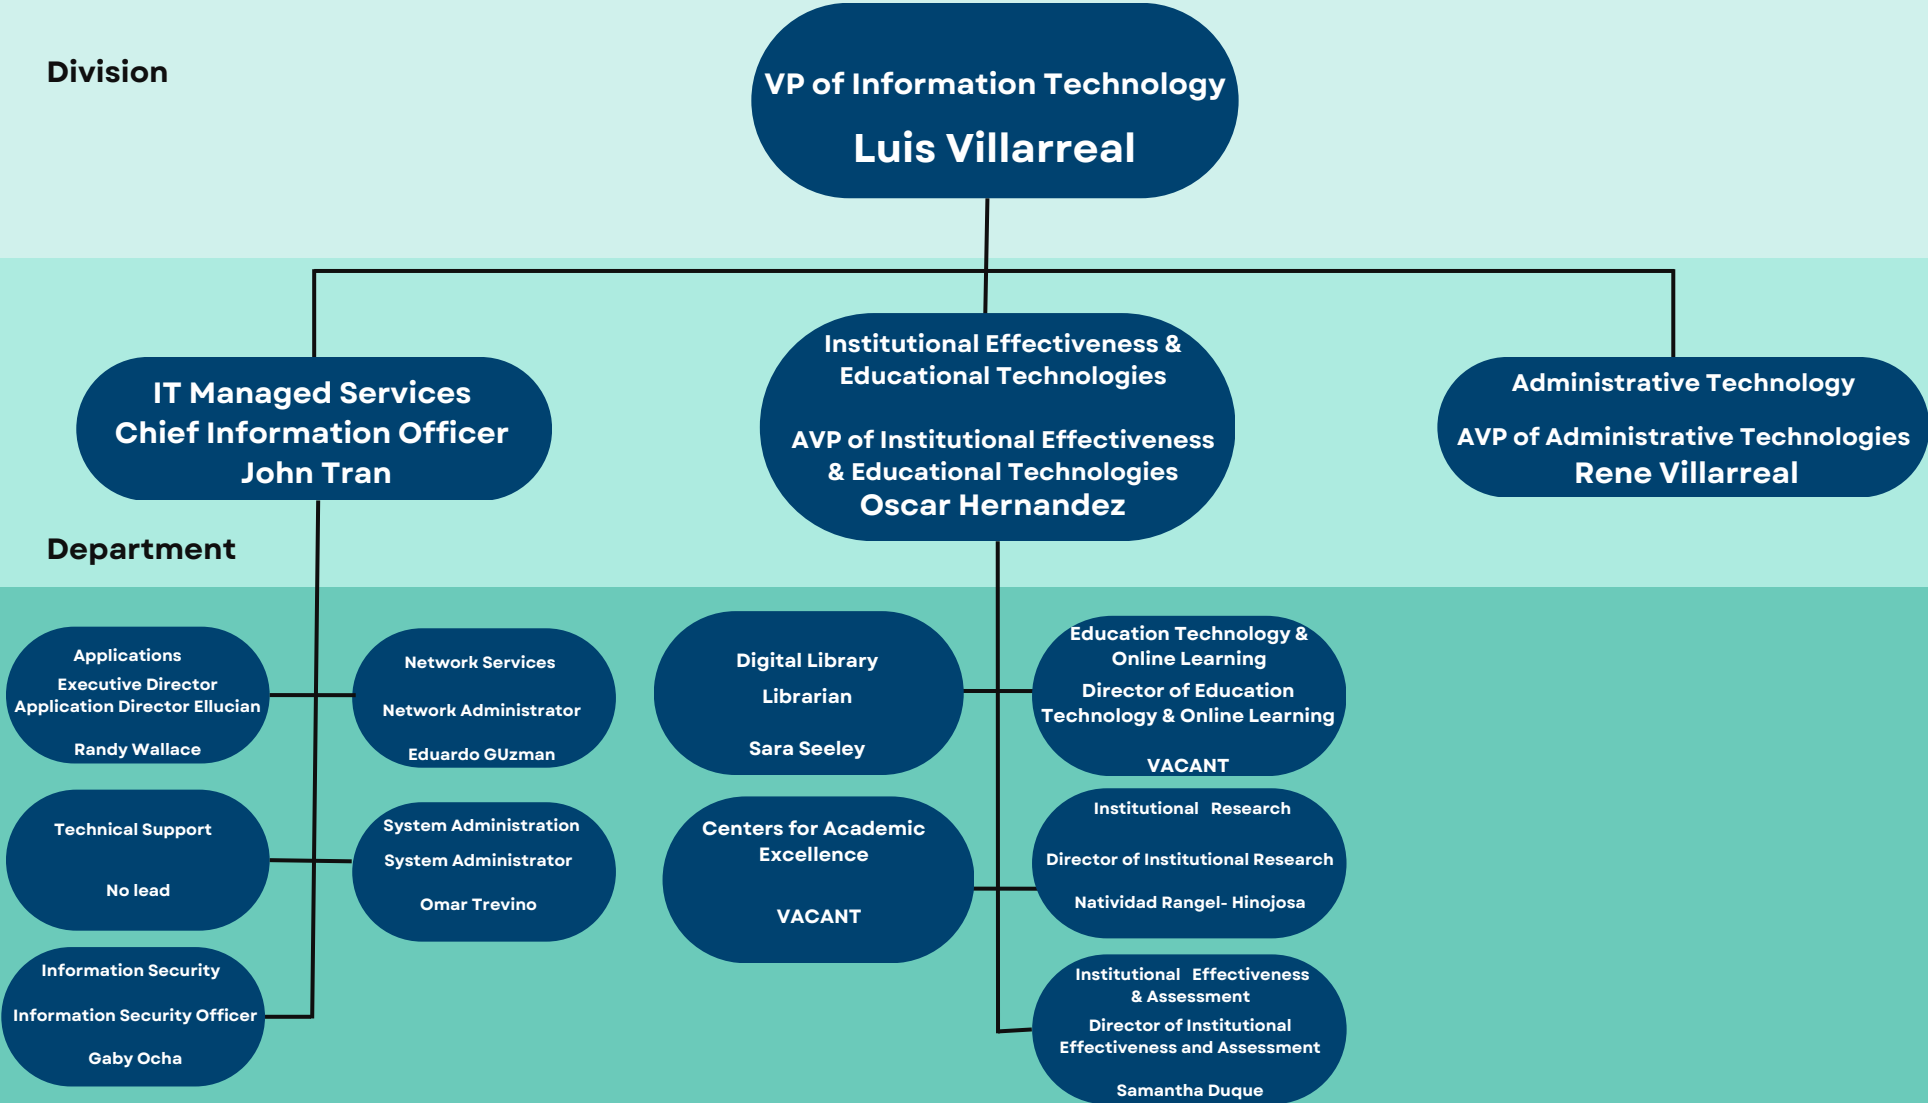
Division

VP of Information Technology
Luis Villarreal

IT Managed Services
Chief Information Officer
John Tran

Institutional Effectiveness & Educational Technologies

AVP of Institutional Effectiveness & Educational Technologies
Oscar Hernandez

Administrative Technology

AVP of Administrative Technologies
Rene Villarreal

Department

Applications
Executive Director
Application Director Ellucian

Randy Wallace

Network Services

Network Administrator

Eduardo GUzman

Digital Library
Librarian

Sara Seeley

Education Technology & Online Learning
Director of Education Technology & Online Learning

VACANT

Technical Support

No lead

System Administration
System Administrator

Omar Trevino

Centers for Academic Excellence

VACANT

Institutional Research

Director of Institutional Research

Natividad Rangel- Hinojosa

Information Security

Information Security Officer

Gaby Ocha

Institutional Effectiveness & Assessment
Director of Institutional Effectiveness and Assessment

Samantha Duque